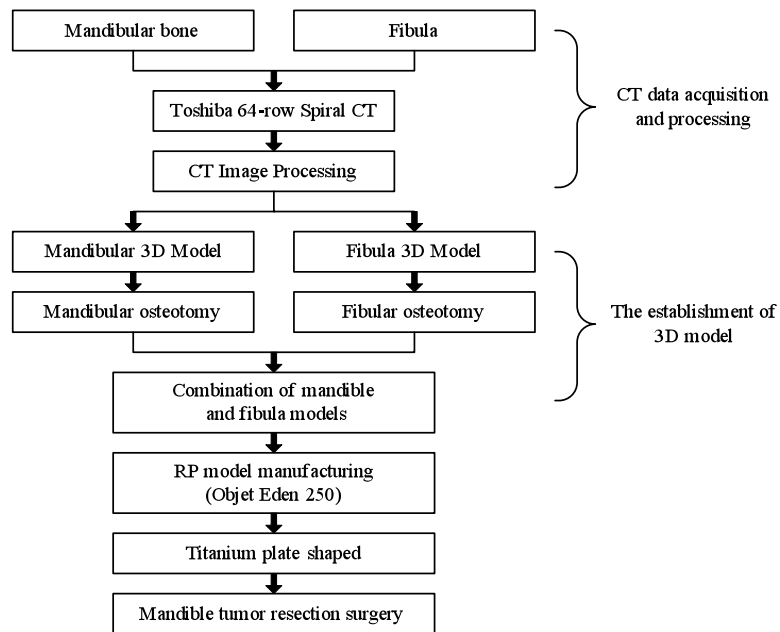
Mandibular bone

Fibula

Toshiba 64-row Spiral CT

CT Image Processing

CT data acquisition and processing

Mandibular 3D Model

Fibula 3D Model

Mandibular osteotomy

Fibular osteotomy

The establishment of 3D model

Combination of mandible and fibula models

RP model manufacturing (Objet Eden 250)

Titanium plate shaped

Mandible tumor resection surgery